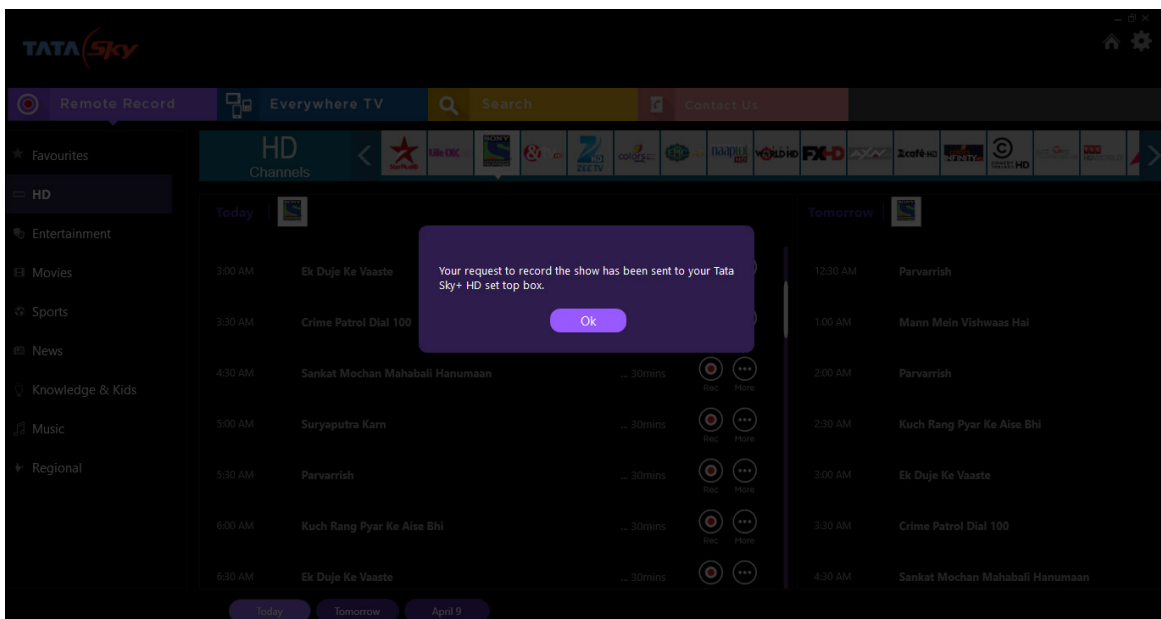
TATA Sky

Remote Record
Everywhere TV
Search
Contact Us

Favourites
HD
Entertainment
Movies
Sports
News
Knowledge & Kids
Music
Regional

HD Channels

Today

3:00 AM Ek Duje Ke Vaaste
3:30 AM Crime Patrol Dial 100
4:30 AM Sankat Mochan Mahabali Hanumaan ... 30mins Rec More
5:00 AM Suryaputra Karn ... 30mins Rec More
5:30 AM Parvarrish ... 30mins Rec More
6:00 AM Kuch Rang Pyar Ke Aise Bhi ... 30mins Rec More
6:30 AM Ek Duje Ke Vaaste ... 30mins

Your request to record the show has been sent to your Tata Sky+ HD set top box.

Ok

Tomorrow

12:30 AM Parvarrish
1:00 AM Mann Mein Vishwaas Hai
2:00 AM Parvarrish
2:30 AM Kuch Rang Pyar Ke Aise Bhi
3:00 AM Ek Duje Ke Vaaste
3:30 AM Crime Patrol Dial 100
4:30 AM Sankat Mochan Mahabali Hanumaan

Today
Tomorrow
April 9